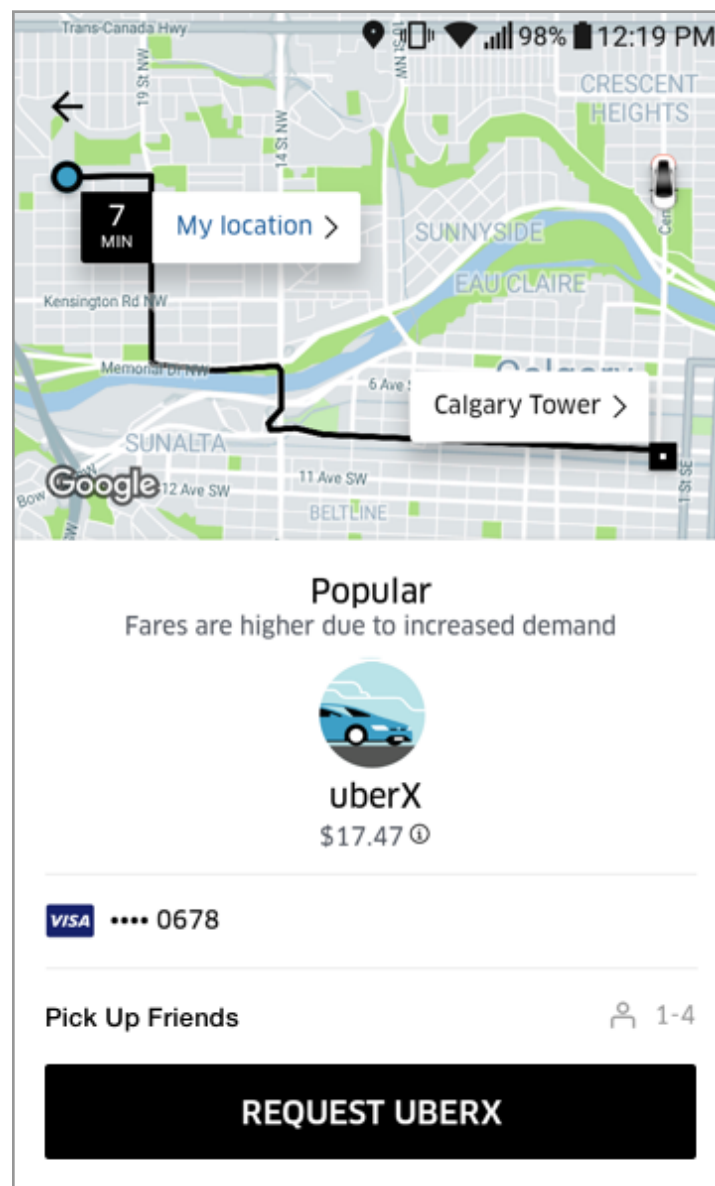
Trans-Canada Hwy

98% 12:19 PM

19 St NW

10 St NW

14 St NW

CRESCENT HEIGHTS

7 MIN

My location >

SUNNYSIDE

EAU CLAIRE

Kensington Rd NW

Memorial Dr NW

6 Ave S

Calgary

Calgary Tower >

SUNALTA

Google

12 Ave SW

11 Ave SW

BELTLINE

Bow

1 St SE

Cen

Popular

Fares are higher due to increased demand

uberX

$17.47

VISA •••• 0678

Pick Up Friends

1-4

REQUEST UBERX